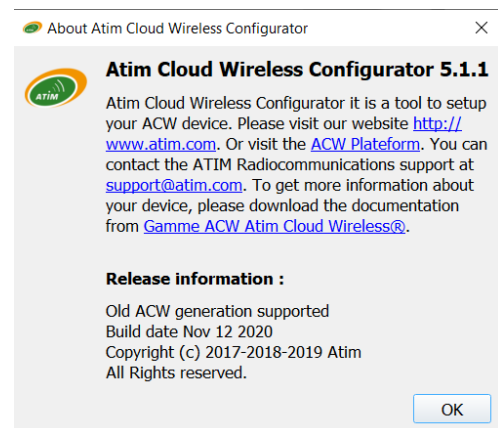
About Atim Cloud Wireless Configurator

ATIM

Atim Cloud Wireless Configurator 5.1.1

Atim Cloud Wireless Configurator it is a tool to setup your ACW device. Please visit our website http://www.atim.com. Or visit the ACW Plateform. You can contact the ATIM Radiocommunications support at support@atim.com. To get more information about your device, please download the documentation from Gamme ACW Atim Cloud Wireless®.

Release information :

Old ACW generation supported
Build date Nov 12 2020
Copyright (c) 2017-2018-2019 Atim
All Rights reserved.

OK